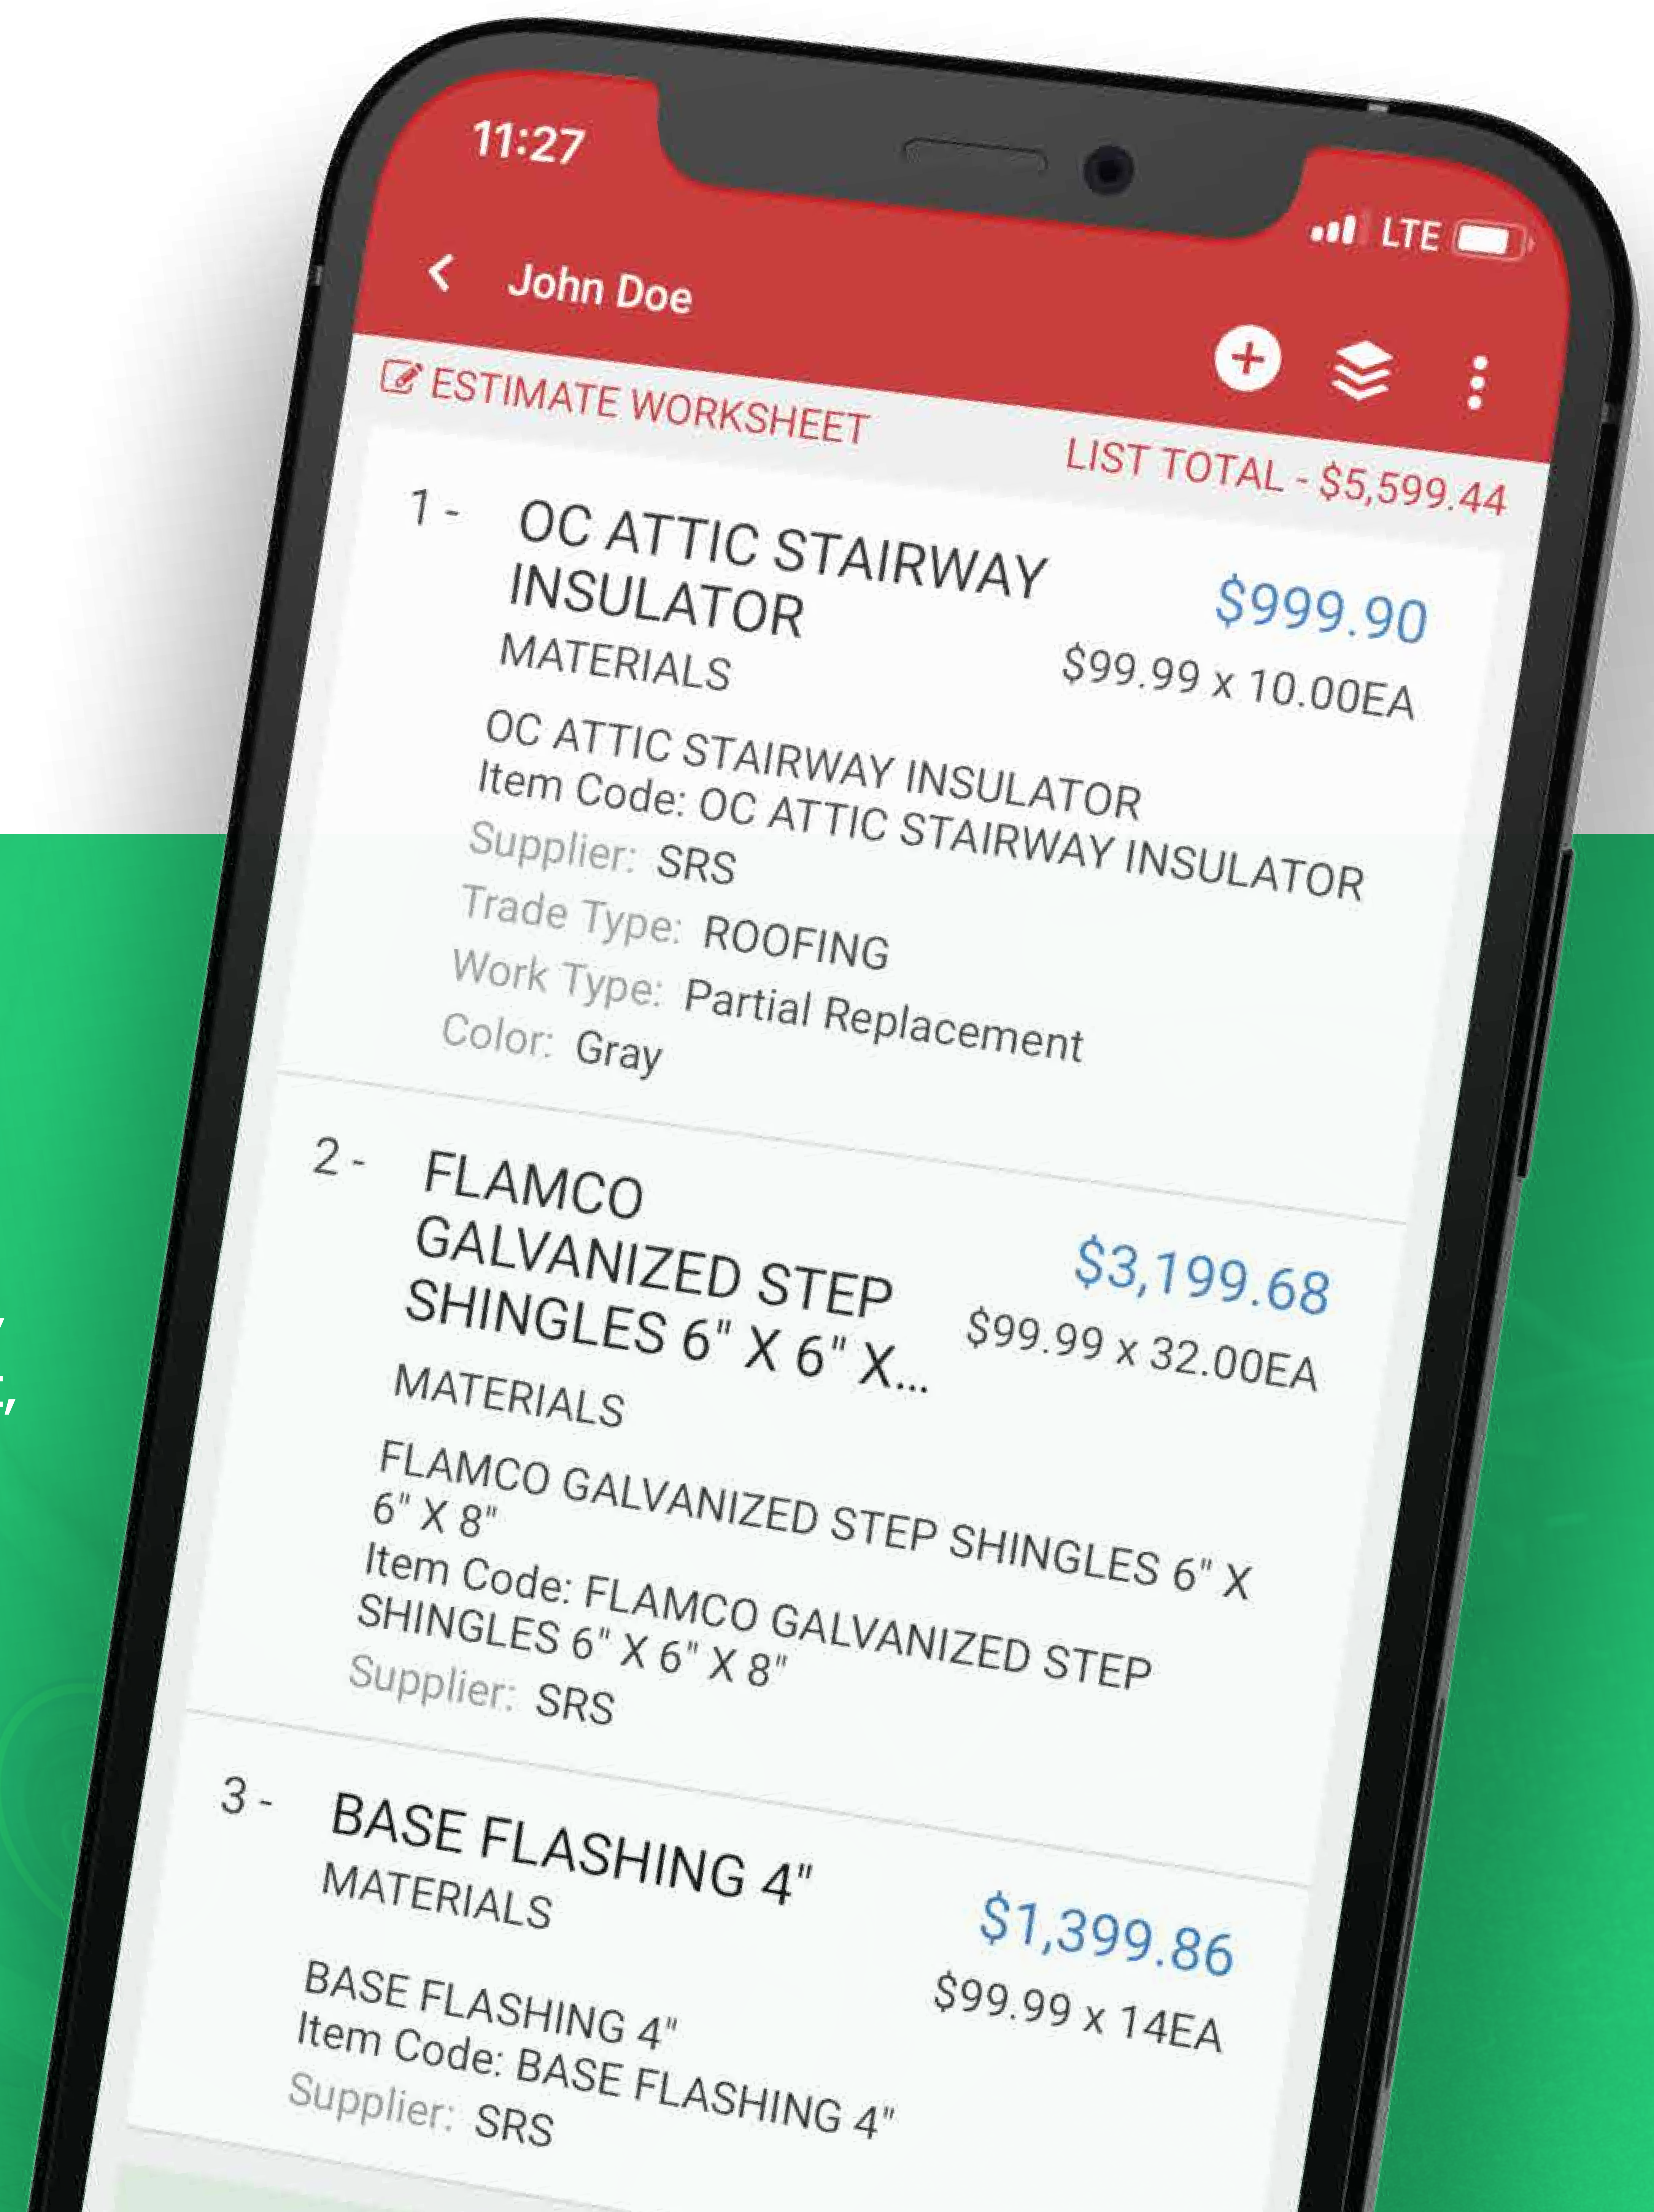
11:27

LTE

John Doe

ESTIMATE WORKSHEET

LIST TOTAL - $5,599.44

1 - OC ATTIC STAIRWAY INSULATOR
MATERIALS
$999.90
$99.99 x 10.00EA

OC ATTIC STAIRWAY INSULATOR
Item Code: OC ATTIC STAIRWAY INSULATOR
Supplier: SRS
Trade Type: ROOFING
Work Type: Partial Replacement
Color: Gray

2 - FLAMCO GALVANIZED STEP SHINGLES 6" X 6" X...
MATERIALS
$3,199.68
$99.99 x 32.00EA

FLAMCO GALVANIZED STEP SHINGLES 6" X 6" X 8"
Item Code: FLAMCO GALVANIZED STEP SHINGLES 6" X 6" X 8"
Supplier: SRS

3 - BASE FLASHING 4"
MATERIALS
$1,399.86
$99.99 x 14EA

BASE FLASHING 4"
Item Code: BASE FLASHING 4"
Supplier: SRS